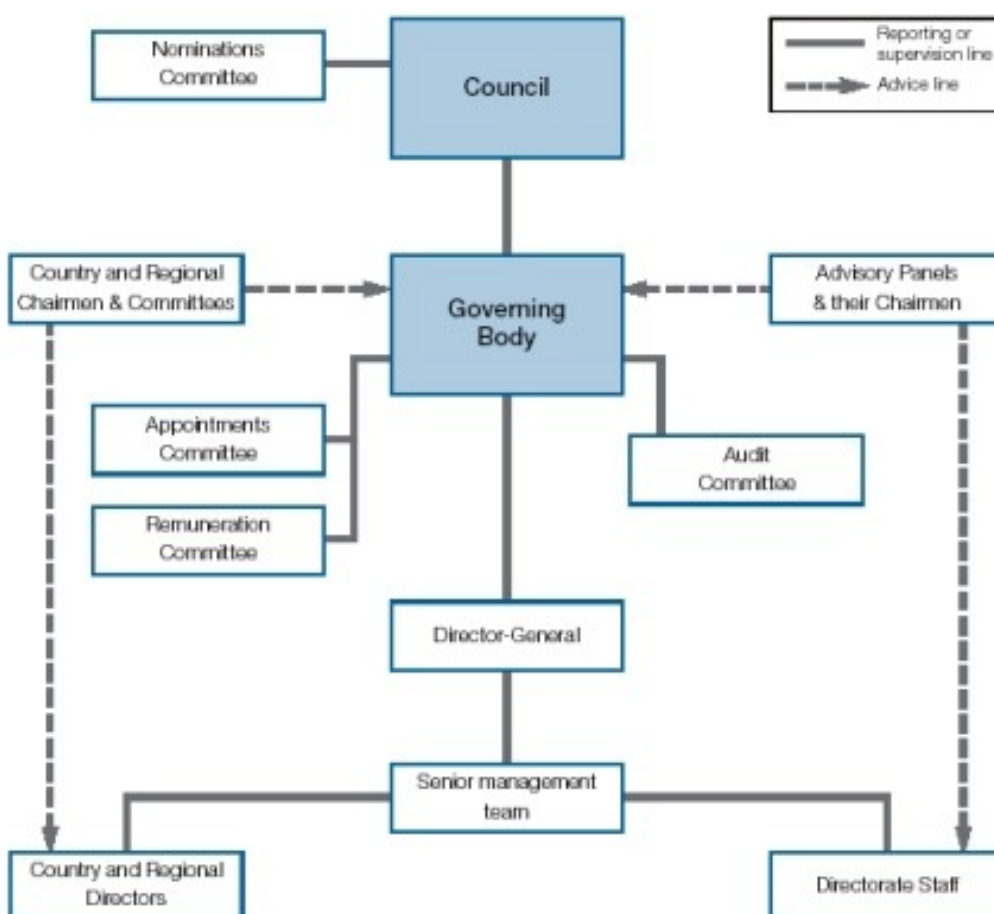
Nominations Committee

Council

Reporting or supervision line

Advice line

Country and Regional Chairmen & Committees

Governing Body

Advisory Panels & their Chairmen

Appointments Committee

Audit Committee

Remuneration Committee

Director-General

Senior management team

Country and Regional Directors

Directorate Staff